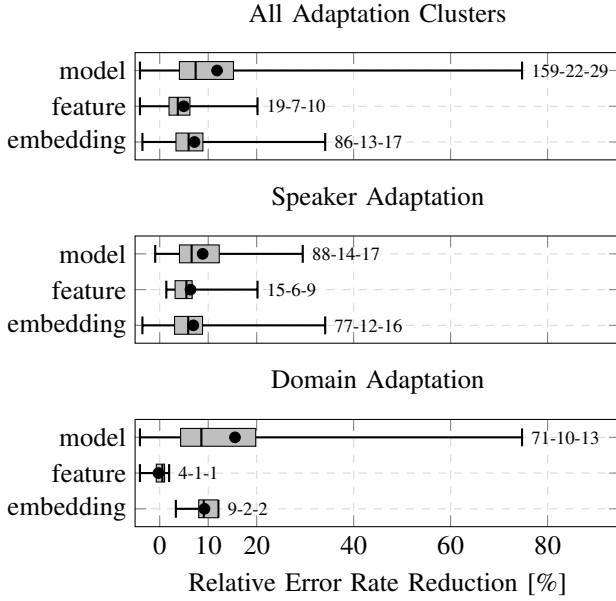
All Adaptation Clusters

model
159-22-29
feature
19-7-10
embedding
86-13-17

Speaker Adaptation

model
88-14-17
feature
15-6-9
embedding
77-12-16

Domain Adaptation

model
71-10-13
feature
4-1-1
embedding
9-2-2

0 10 20 40 60 80

Relative Error Rate Reduction [%]